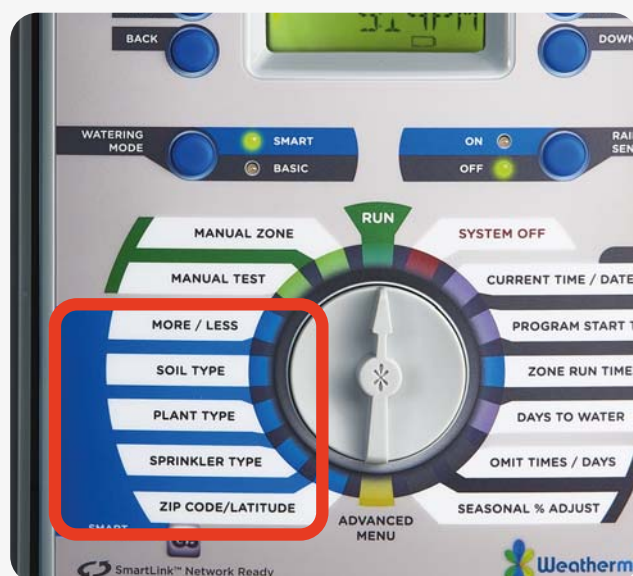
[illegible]

BACK

DOWN

WATERING MODE

SMART

BASIC

ON

OFF

RAI SEN

RUN

MANUAL ZONE

MANUAL TEST

MORE / LESS

SOIL TYPE

PLANT TYPE

SPRINKLER TYPE

ZIP CODE/LATITUDE

SYSTEM OFF

CURRENT TIME / DATE

PROGRAM START T

ZONE RUN TIME

DAYS TO WATER

OMIT TIMES / DAYS

SEASONAL % ADJUST

ADVANCED MENU

SMART

GB

SmartLink™ Network Ready

Weatherm